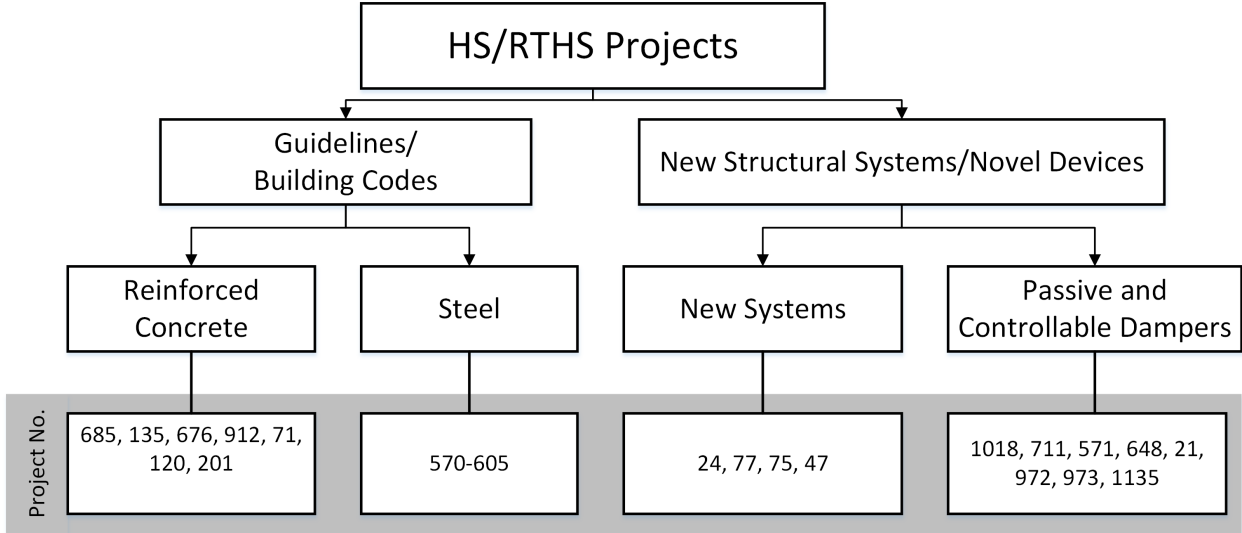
HS/RTHS Projects

Guidelines/ Building Codes

New Structural Systems/Novel Devices

Reinforced Concrete

Steel

New Systems

Passive and Controllable Dampers

Project No.

685, 135, 676, 912, 71, 120, 201

570-605

24, 77, 75, 47

1018, 711, 571, 648, 21, 972, 973, 1135